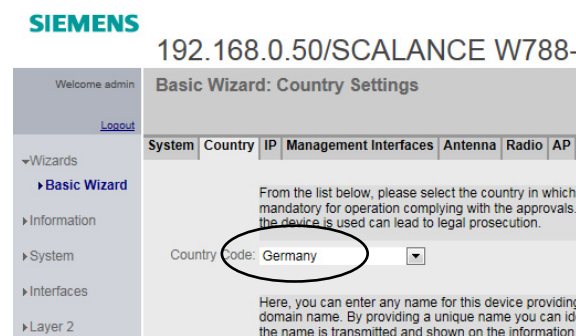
SIEMENS

192.168.0.50/SCALANCE W788-

Welcome admin

Logout

Wizards

Basic Wizard

Information

System

Interfaces

Layer 2

Basic Wizard: Country Settings

System | Country | IP | Management Interfaces | Antenna | Radio | AP

From the list below, please select the country in which mandatory for operation complying with the approvals. the device is used can lead to legal prosecution.

Country Code: Germany

Here, you can enter any name for this device providing domain name. By providing a unique name you can id the name is transmitted and shown on the information